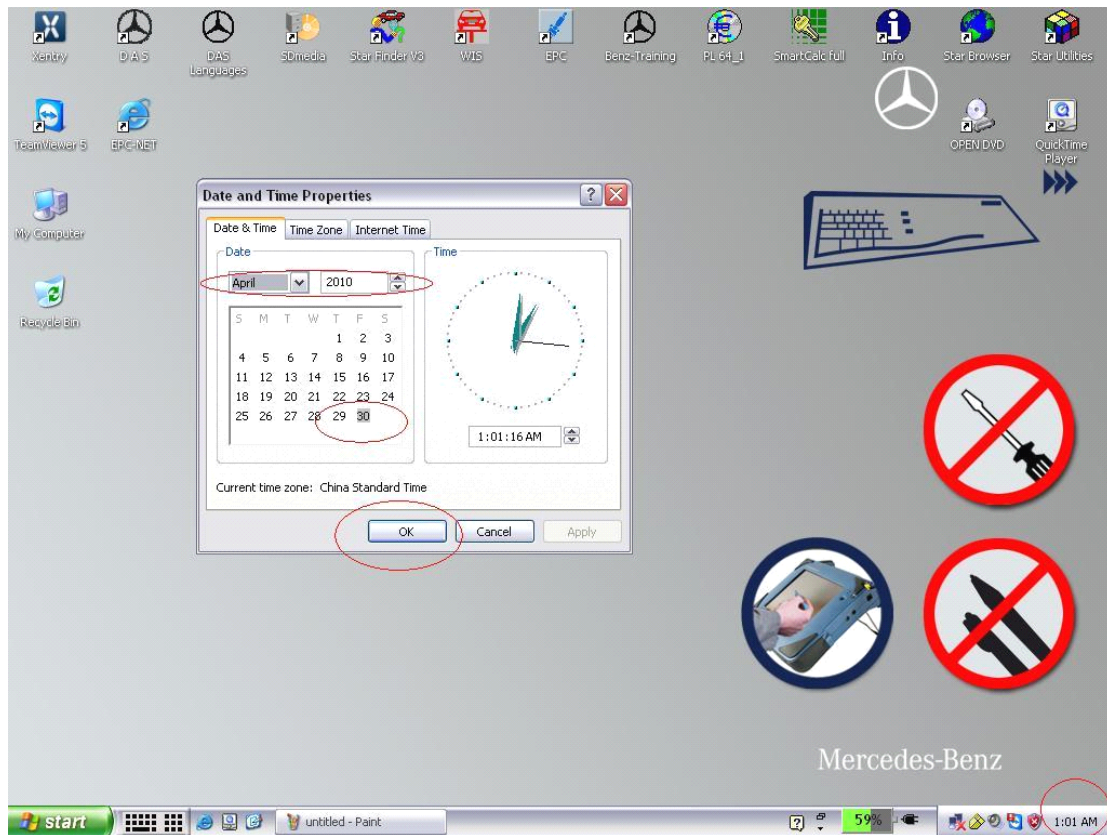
Xentry
DAS
DAS Languages
SDmedia
Star Finder V3
WIS
EPC
Benz-Training
PL 64_1
SmartCalc full
Info
Star Browser
Star Utilities
TeamViewer 5
EPC-NET
OPEN DVD
QuickTime Player
My Computer
Recycle Bin

Date and Time Properties

Date & Time | Time Zone | Internet Time

Date
April 2010

| S | M | T | W | T | F | S |
|---|---|---|---|---|---|---|
| | | | | 1 | 2 | 3 |
| 4 | 5 | 6 | 7 | 8 | 9 | 10 |
| 11 | 12 | 13 | 14 | 15 | 16 | 17 |
| 18 | 19 | 20 | 21 | 22 | 23 | 24 |
| 25 | 26 | 27 | 28 | 29 | 30 | |

Time
1:01:16 AM

Current time zone: China Standard Time

OK
Cancel
Apply

Mercedes-Benz

start
untitled - Paint
59%
1:01 AM